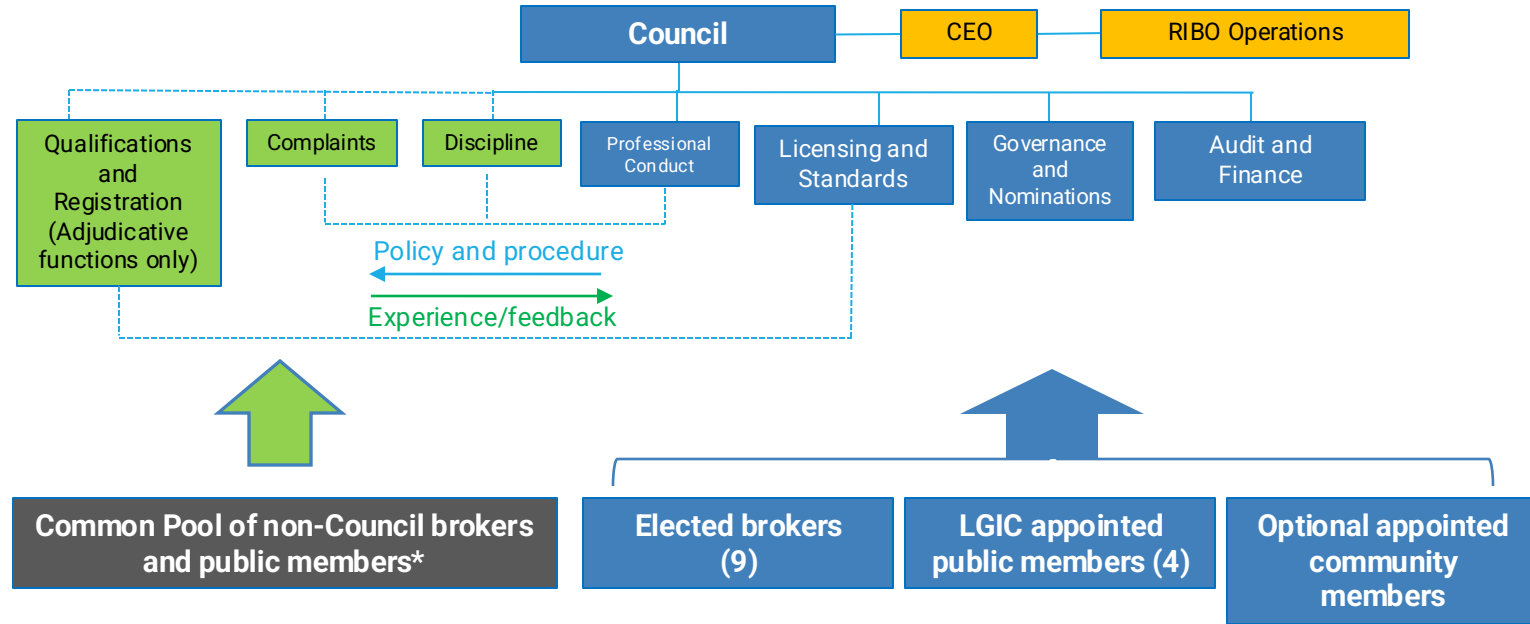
Council

CEO

RIBO Operations

Qualifications and Registration (Adjudicative functions only)

Complaints

Discipline

Professional Conduct

Licensing and Standards

Governance and Nominations

Audit and Finance

Policy and procedure

Experience/feedback

Common Pool of non-Council brokers and public members*

Elected brokers (9)

LGIC appointed public members (4)

Optional appointed community members